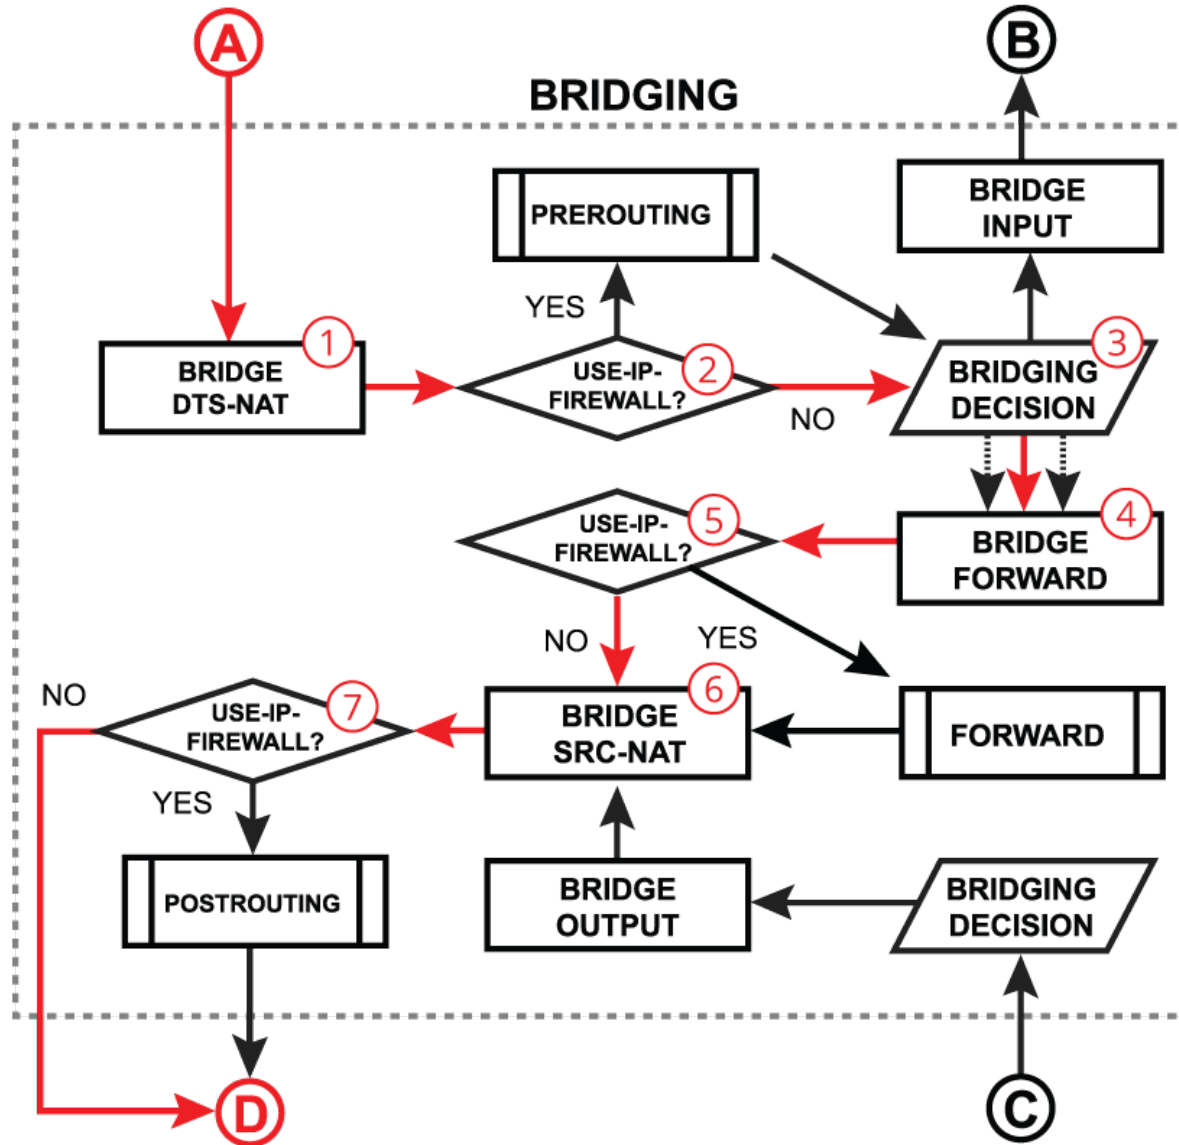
A

B

BRIDGING

PREROUTING

BRIDGE INPUT

YES

1 BRIDGE DTS-NAT

USE-IP-FIREWALL? 2

NO

3 BRIDGING DECISION

USE-IP-FIREWALL? 5

4 BRIDGE FORWARD

NO

YES

NO

USE-IP-FIREWALL? 7

6 BRIDGE SRC-NAT

FORWARD

YES

POSTROUTING

BRIDGE OUTPUT

BRIDGING DECISION

D

C